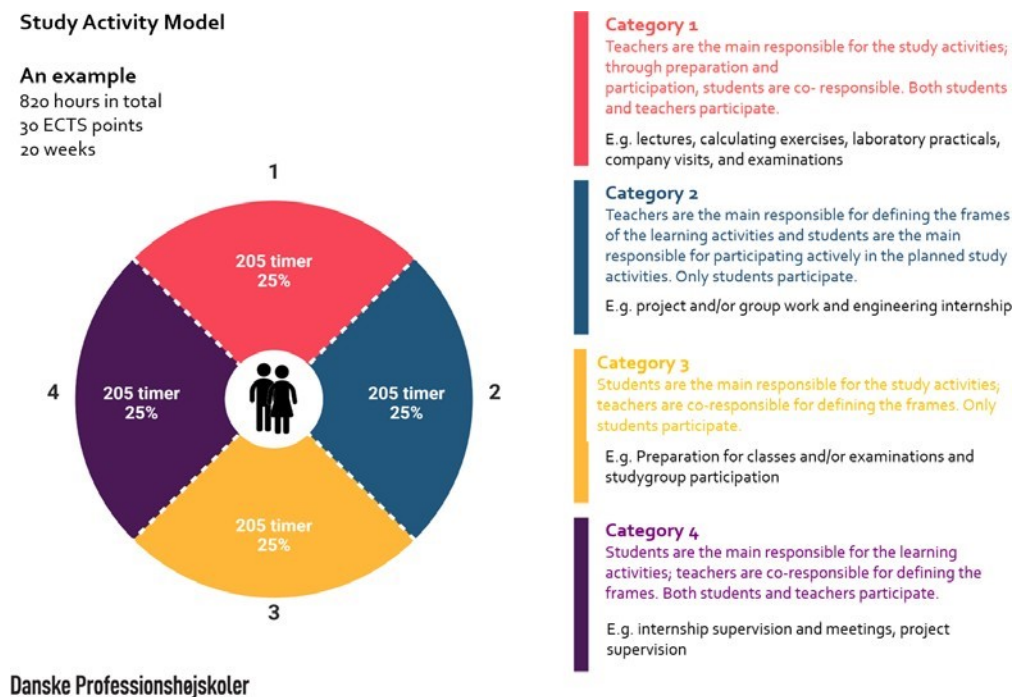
Study Activity Model

An example
820 hours in total
30 ECTS points
20 weeks

1

205 timer
25%

4

205 timer
25%

205 timer
25%

2

205 timer
25%

3

Danske Professionshøjskoler

Category 1
Teachers are the main responsible for the study activities; through preparation and participation, students are co- responsible. Both students and teachers participate.

E.g. lectures, calculating exercises, laboratory practicals, company visits, and examinations

Category 2
Teachers are the main responsible for defining the frames of the learning activities and students are the main responsible for participating actively in the planned study activities. Only students participate.

E.g. project and/or group work and engineering internship

Category 3
Students are the main responsible for the study activities; teachers are co-responsible for defining the frames. Only students participate.

E.g. Preparation for classes and/or examinations and studygroup participation

Category 4
Students are the main responsible for the learning activities; teachers are co-responsible for defining the frames. Both students and teachers participate.

E.g. internship supervision and meetings, project supervision